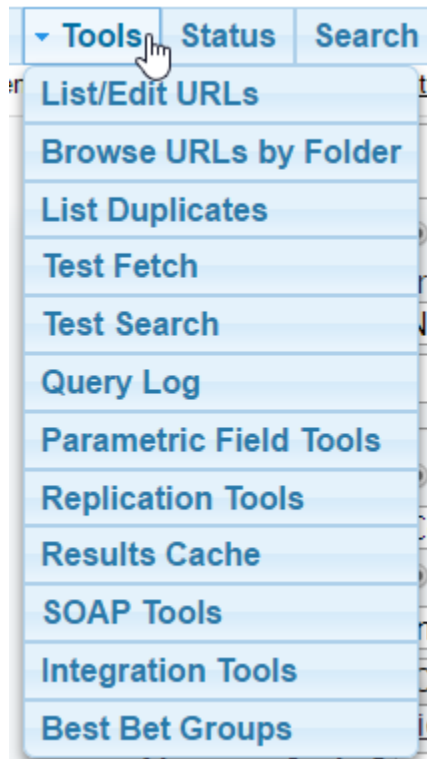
Tools Status Search

List/Edit URLs
Browse URLs by Folder
List Duplicates
Test Fetch
Test Search
Query Log
Parametric Field Tools
Replication Tools
Results Cache
SOAP Tools
Integration Tools
Best Bet Groups